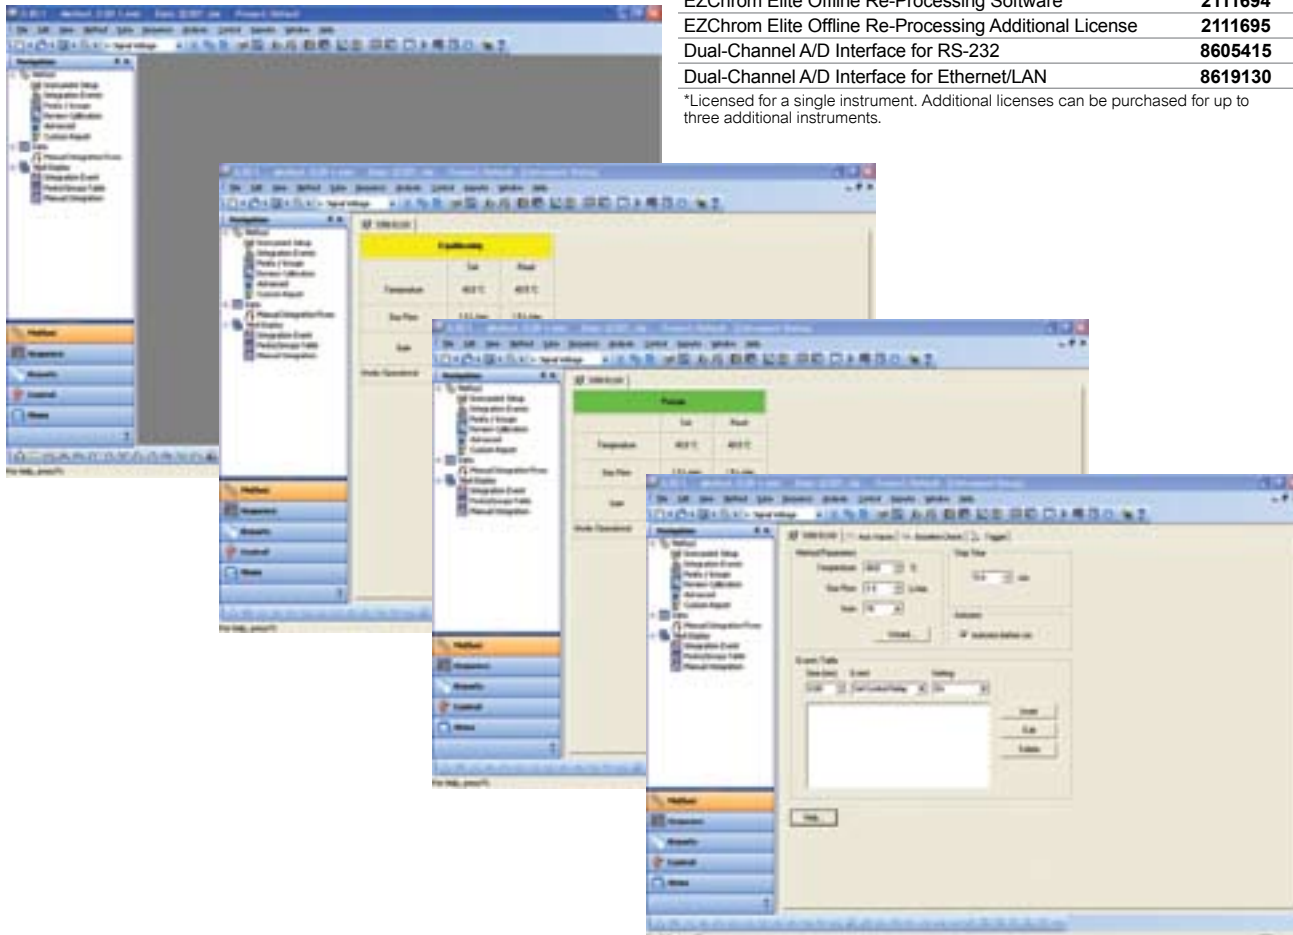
| EZChrom Elite Offline Re-Processing Software | 2111694 |
|---|---|
| EZChrom Elite Offline Re-Processing Additional License | 2111695 |
| Dual-Channel A/D Interface for RS-232 | 8605415 |
| Dual-Channel A/D Interface for Ethernet/LAN | 8619130 |

*Licensed for a single instrument. Additional licenses can be purchased for up to three additional instruments.

Navigation
Method
Instrument Setup
Integration Events
Peaks / Groups
Version Calibration
Advanced
Custom Report
Data
Manual Integration Fixes
Trial Display
Integration Event
Peaks/Groups Table
Manual Integration
Method
Sequence
Reports
Control
Views
For help, press F1

Equilibrating
Set
Read
Temperature
40.0 °C
40.0 °C
Gas Flow
Gain
Mode: Operational

Paused
Set
Read
Temperature
40.0 °C
40.0 °C
Gas Flow
Gain
Mode: Operational

Method Parameters
Temperature
Gas Flow
Gain
Wizard...
Stop Time
min
Autozero
Autozero before run
Events Table
Time (min)
Event
Setting
Insert
Edit
Delete
Help